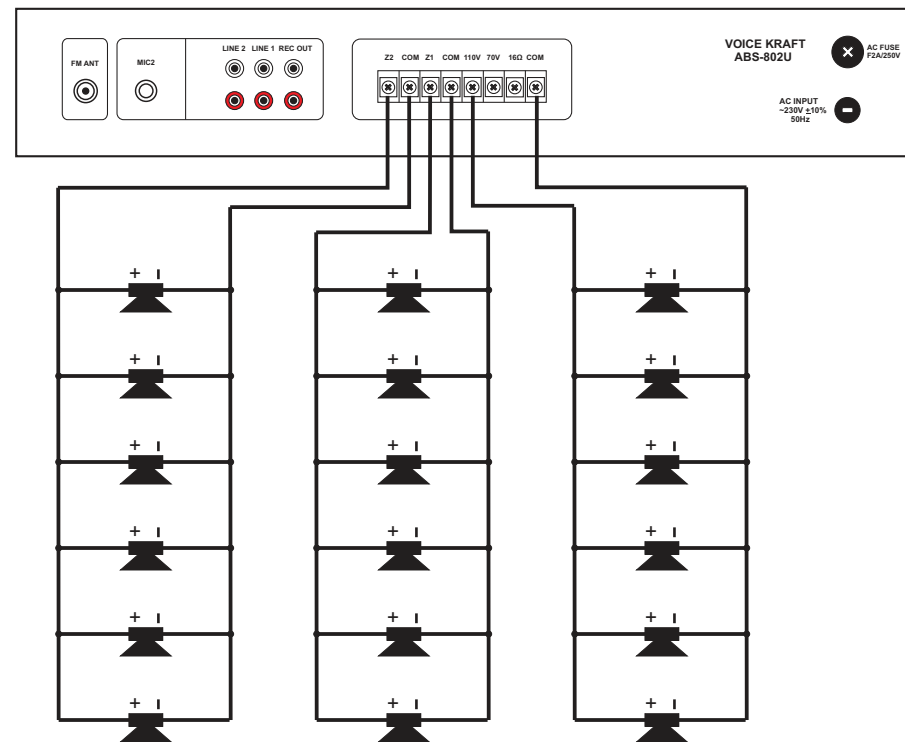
FM ANT

MIC2

LINE 2 LINE 1 REC OUT

Z2 COM Z1 COM 110V 70V 16Ω COM

VOICE KRAFT
ABS-802U

AC FUSE
F2A/250V

AC INPUT
~230V ±10%
50Hz

+ I
+ I
+ I
+ I
+ I
+ I

+ I
+ I
+ I
+ I
+ I
+ I

+ I
+ I
+ I
+ I
+ I
+ I